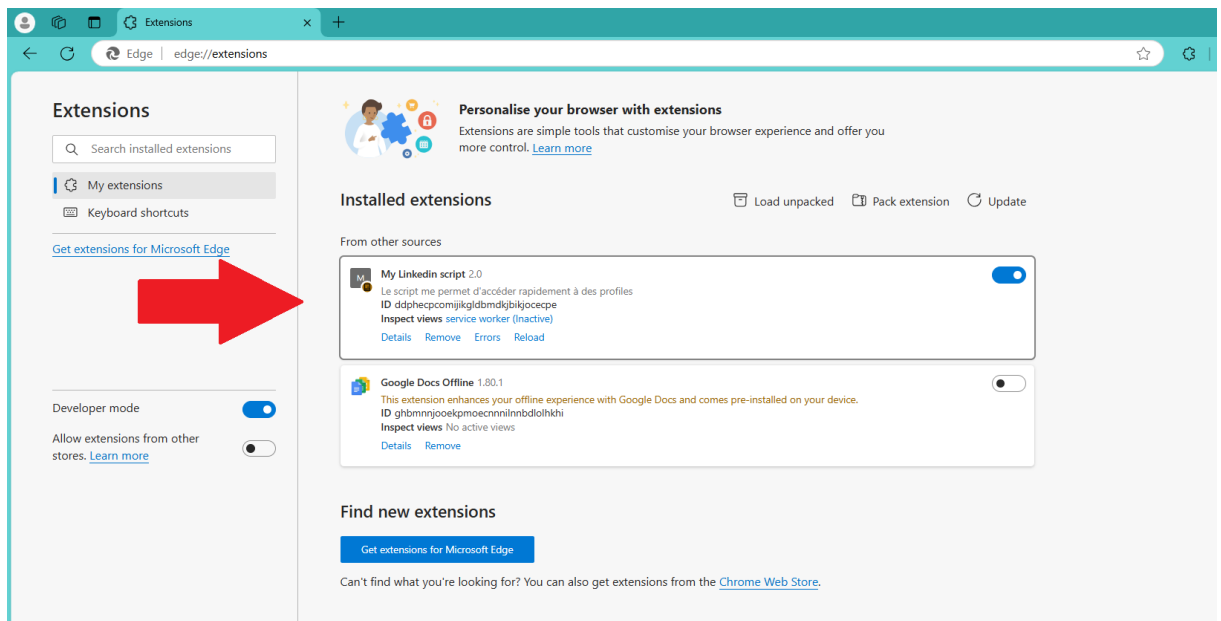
Extensions

Edge | edge://extensions

Extensions

Search installed extensions

My extensions

Keyboard shortcuts

Get extensions for Microsoft Edge

Developer mode

Allow extensions from other stores. Learn more

Personalise your browser with extensions
Extensions are simple tools that customise your browser experience and offer you more control. Learn more

Installed extensions

Load unpacked Pack extension Update

From other sources

M
My Linkedin script 2.0
Le script me permet d'accéder rapidement à des profiles
ID ddphecpcomijikgldbmdkjbikjocecpe
Inspect views service worker (Inactive)
Details Remove Errors Reload

Google Docs Offline 1.80.1
This extension enhances your offline experience with Google Docs and comes pre-installed on your device.
ID ghbmnnjooekpmoecnnnilnnbdlolhkhi
Inspect views No active views
Details Remove

Find new extensions

Get extensions for Microsoft Edge

Can't find what you're looking for? You can also get extensions from the Chrome Web Store.